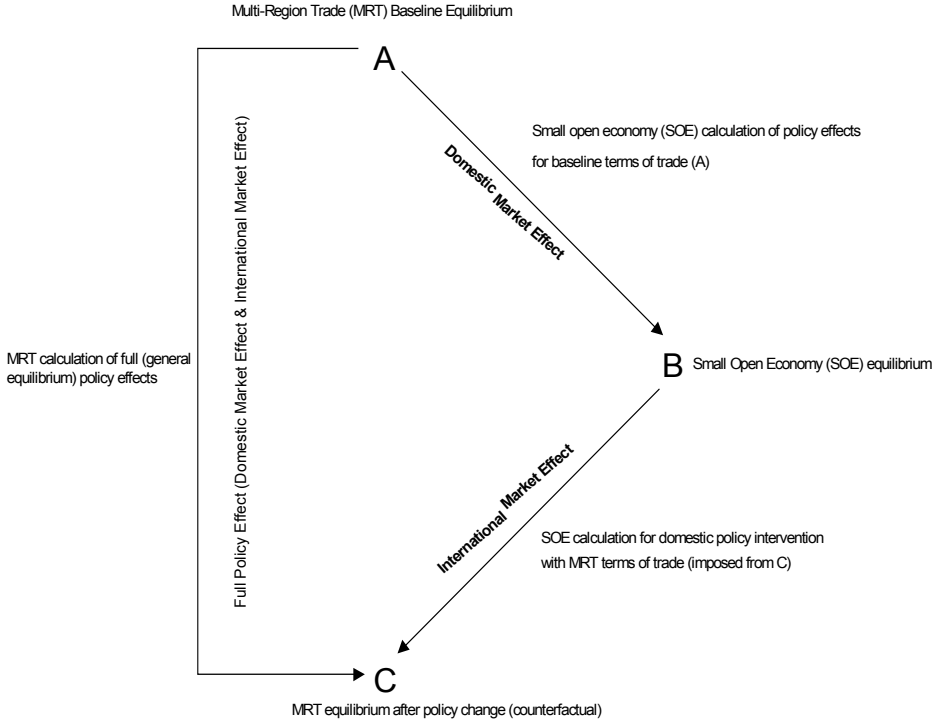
Multi-Region Trade (MRT) Baseline Equilibrium

A

Small open economy (SOE) calculation of policy effects for baseline terms of trade (A)

Domestic Market Effect

Full Policy Effect (Domestic Market Effect & International Market Effect)

MRT calculation of full (general equilibrium) policy effects

B Small Open Economy (SOE) equilibrium

International Market Effect

SOE calculation for domestic policy intervention with MRT terms of trade (imposed from C)

C

MRT equilibrium after policy change (counterfactual)